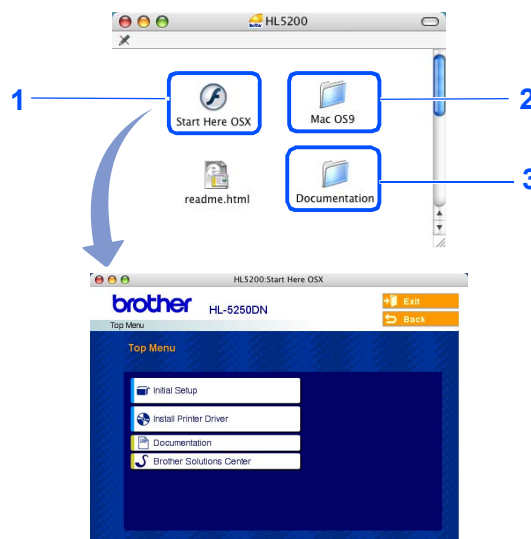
HL5200

1

Start Here OSX

Mac OS9

2

readme.html

Documentation

3

HL5200:Start Here OSX

brother HL-5250DN

Exit

Back

Top Menu

Top Menu

Initial Setup

Install Printer Driver

Documentation

Brother Solutions Center